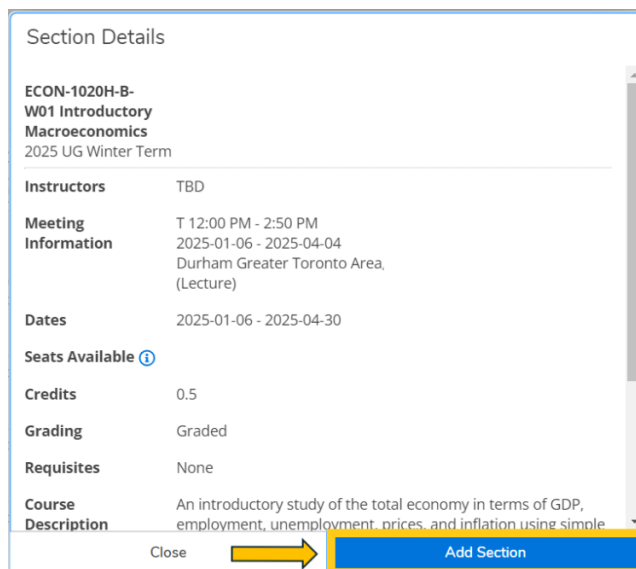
Section Details

ECON-1020H-B-W01 Introductory Macroeconomics
2025 UG Winter Term

| | |
|---|---|
| Instructors | TBD |
| Meeting Information | T 12:00 PM - 2:50 PM<br>2025-01-06 - 2025-04-04<br>Durham Greater Toronto Area,<br>(Lecture) |
| Dates | 2025-01-06 - 2025-04-30 |
| Seats Available | |
| Credits | 0.5 |
| Grading | Graded |
| Requisites | None |
| Course Description | An introductory study of the total economy in terms of GDP, employment, unemployment, prices, and inflation using simple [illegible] |

Close

Add Section